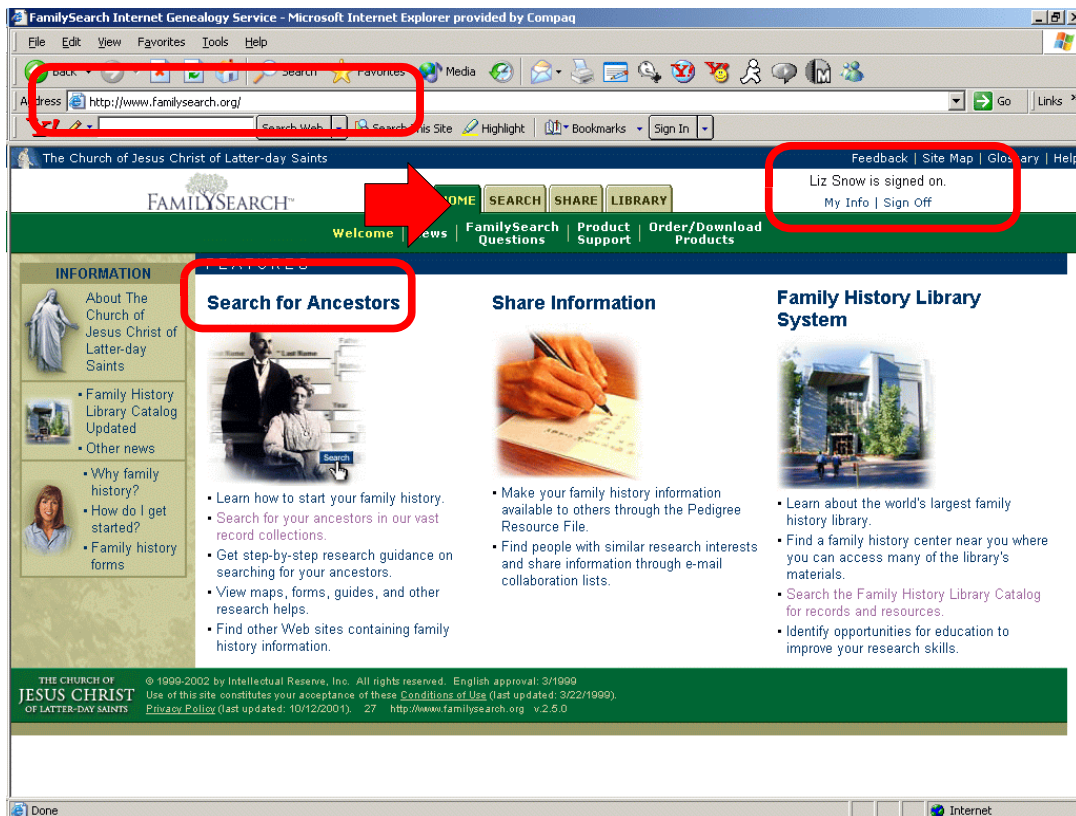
FamilySearch Internet Genealogy Service - Microsoft Internet Explorer provided by Compaq

File Edit View Favorites Tools Help

Back Search Favorites Media

Address http://www.familysearch.org/ Go Links

Search Web Search This Site Highlight Bookmarks Sign In

The Church of Jesus Christ of Latter-day Saints

Feedback | Site Map | Glossary | Help

FAMILYSEARCH™

HOME SEARCH SHARE LIBRARY

Liz Snow is signed on.
My Info | Sign Off

Welcome | News | FamilySearch Questions | Product Support | Order/Download Products

INFORMATION

About The Church of Jesus Christ of Latter-day Saints

• Family History Library Catalog Updated
• Other news

• Why family history?
• How do I get started?
• Family history forms

FEATURES

Search for Ancestors

Search

• Learn how to start your family history.
• Search for your ancestors in our vast record collections.
• Get step-by-step research guidance on searching for your ancestors.
• View maps, forms, guides, and other research helps.
• Find other Web sites containing family history information.

Share Information

• Make your family history information available to others through the Pedigree Resource File.
• Find people with similar research interests and share information through e-mail collaboration lists.

Family History Library System

• Learn about the world's largest family history library.
• Find a family history center near you where you can access many of the library's materials.
• Search the Family History Library Catalog for records and resources.
• Identify opportunities for education to improve your research skills.

THE CHURCH OF JESUS CHRIST OF LATTER-DAY SAINTS

© 1999-2002 by Intellectual Reserve, Inc. All rights reserved. English approval: 3/1999
Use of this site constitutes your acceptance of these Conditions of Use (last updated: 3/22/1999).
Privacy Policy (last updated: 10/12/2001). 27 http://www.familysearch.org v.2.5.0

Done Internet